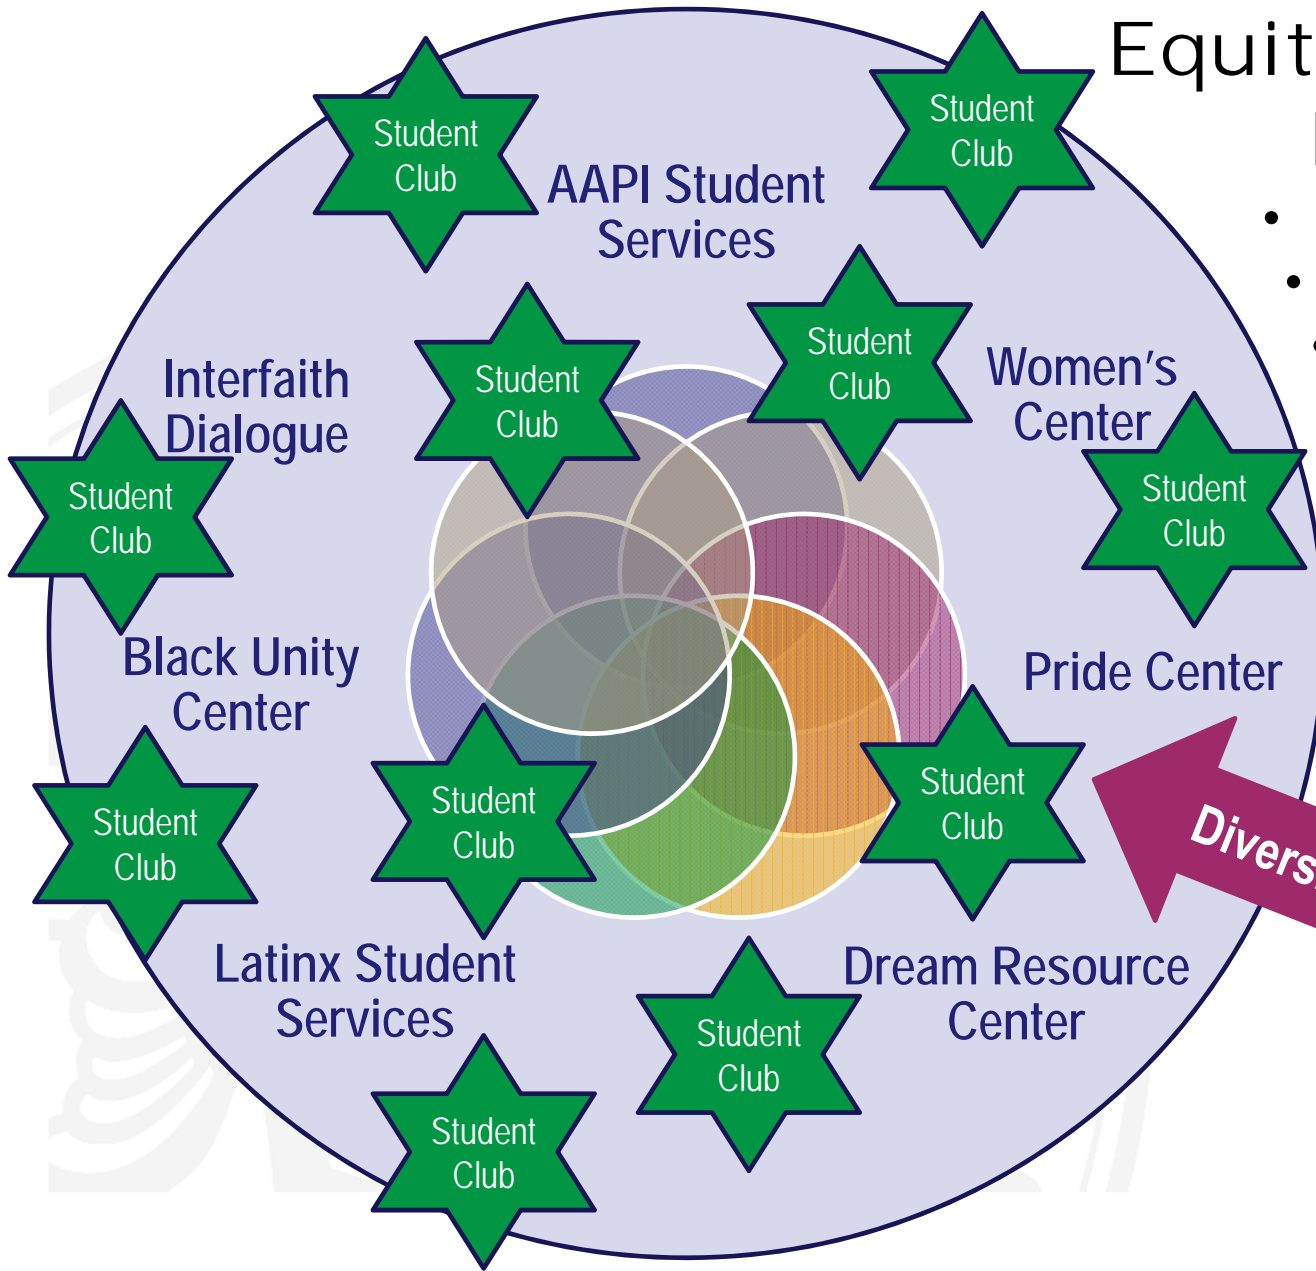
Equit

Student Club

AAPI Student Services

Student Club

Interfaith Dialogue

Student Club

Student Club

Women's Center

Student Club

Student Club

Black Unity Center

Pride Center

Student Club

Student Club

Student Club

Divers

Latinx Student Services

Dream Resource Center

Student Club

Student Club